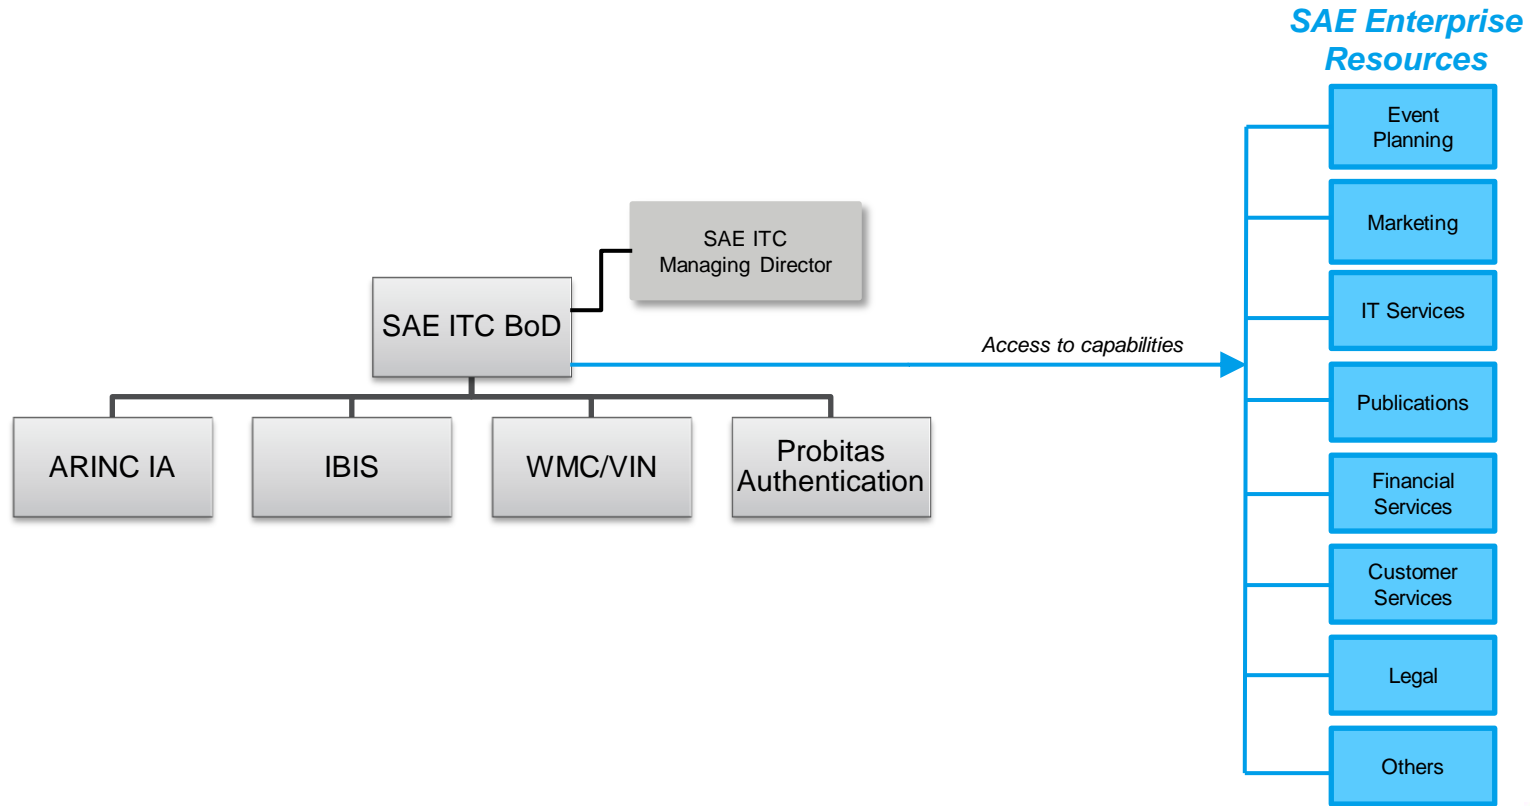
SAE Enterprise Resources

SAE ITC Managing Director

SAE ITC BoD

Access to capabilities

ARINC IA

IBIS

WMC/VIN

Probitas Authentication

Event Planning

Marketing

IT Services

Publications

Financial Services

Customer Services

Legal

Others